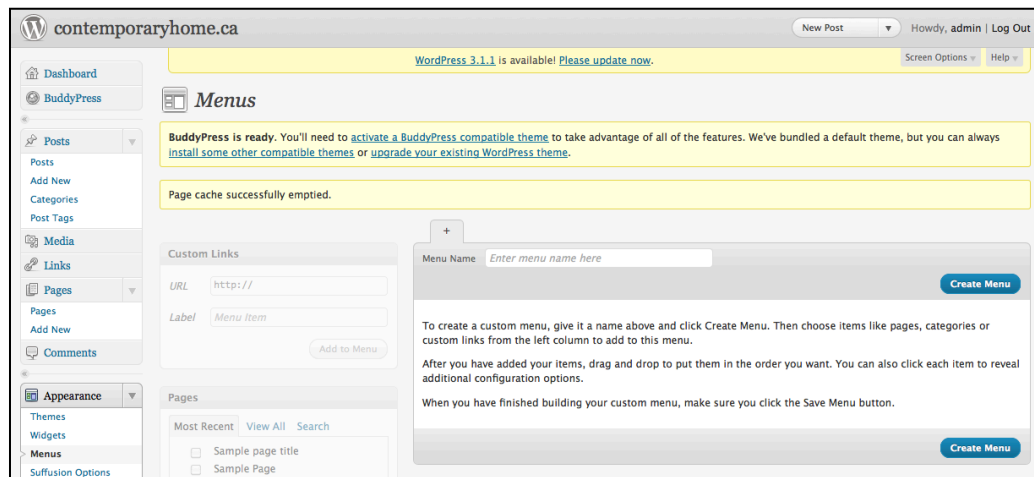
contemporaryhome.ca

New Post

Howdy, admin | Log Out

WordPress 3.1.1 is available! Please update now.

Screen Options

Help

Dashboard
BuddyPress
Posts
Posts
Add New
Categories
Post Tags
Media
Links
Pages
Pages
Add New
Comments
Appearance
Themes
Widgets
Menus
Suffusion Options

Menus

BuddyPress is ready. You'll need to activate a BuddyPress compatible theme to take advantage of all of the features. We've bundled a default theme, but you can always install some other compatible themes or upgrade your existing WordPress theme.

Page cache successfully emptied.

Custom Links

URL http://

Label Menu Item

Add to Menu

Pages

Most Recent View All Search

Sample page title
Sample Page

+

Menu Name Enter menu name here

Create Menu

To create a custom menu, give it a name above and click Create Menu. Then choose items like pages, categories or custom links from the left column to add to this menu.

After you have added your items, drag and drop to put them in the order you want. You can also click each item to reveal additional configuration options.

When you have finished building your custom menu, make sure you click the Save Menu button.

Create Menu